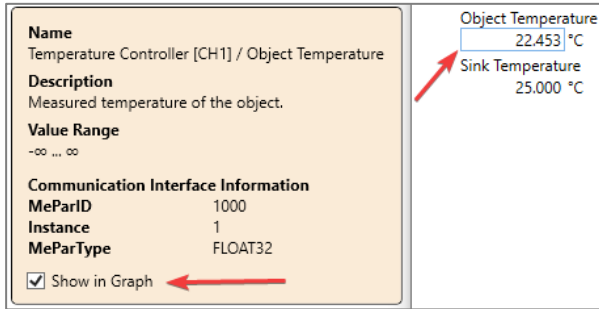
**Name**
Temperature Controller [CH1] / Object Temperature

**Description**
Measured temperature of the object.

**Value Range**
-∞ ... ∞

**Communication Interface Information**

| | |
|---|---|
| **MeParID** | 1000 |
| **Instance** | 1 |
| **MeParType** | FLOAT32 |

Show in Graph

Object Temperature
22.453 °C
Sink Temperature
25.000 °C